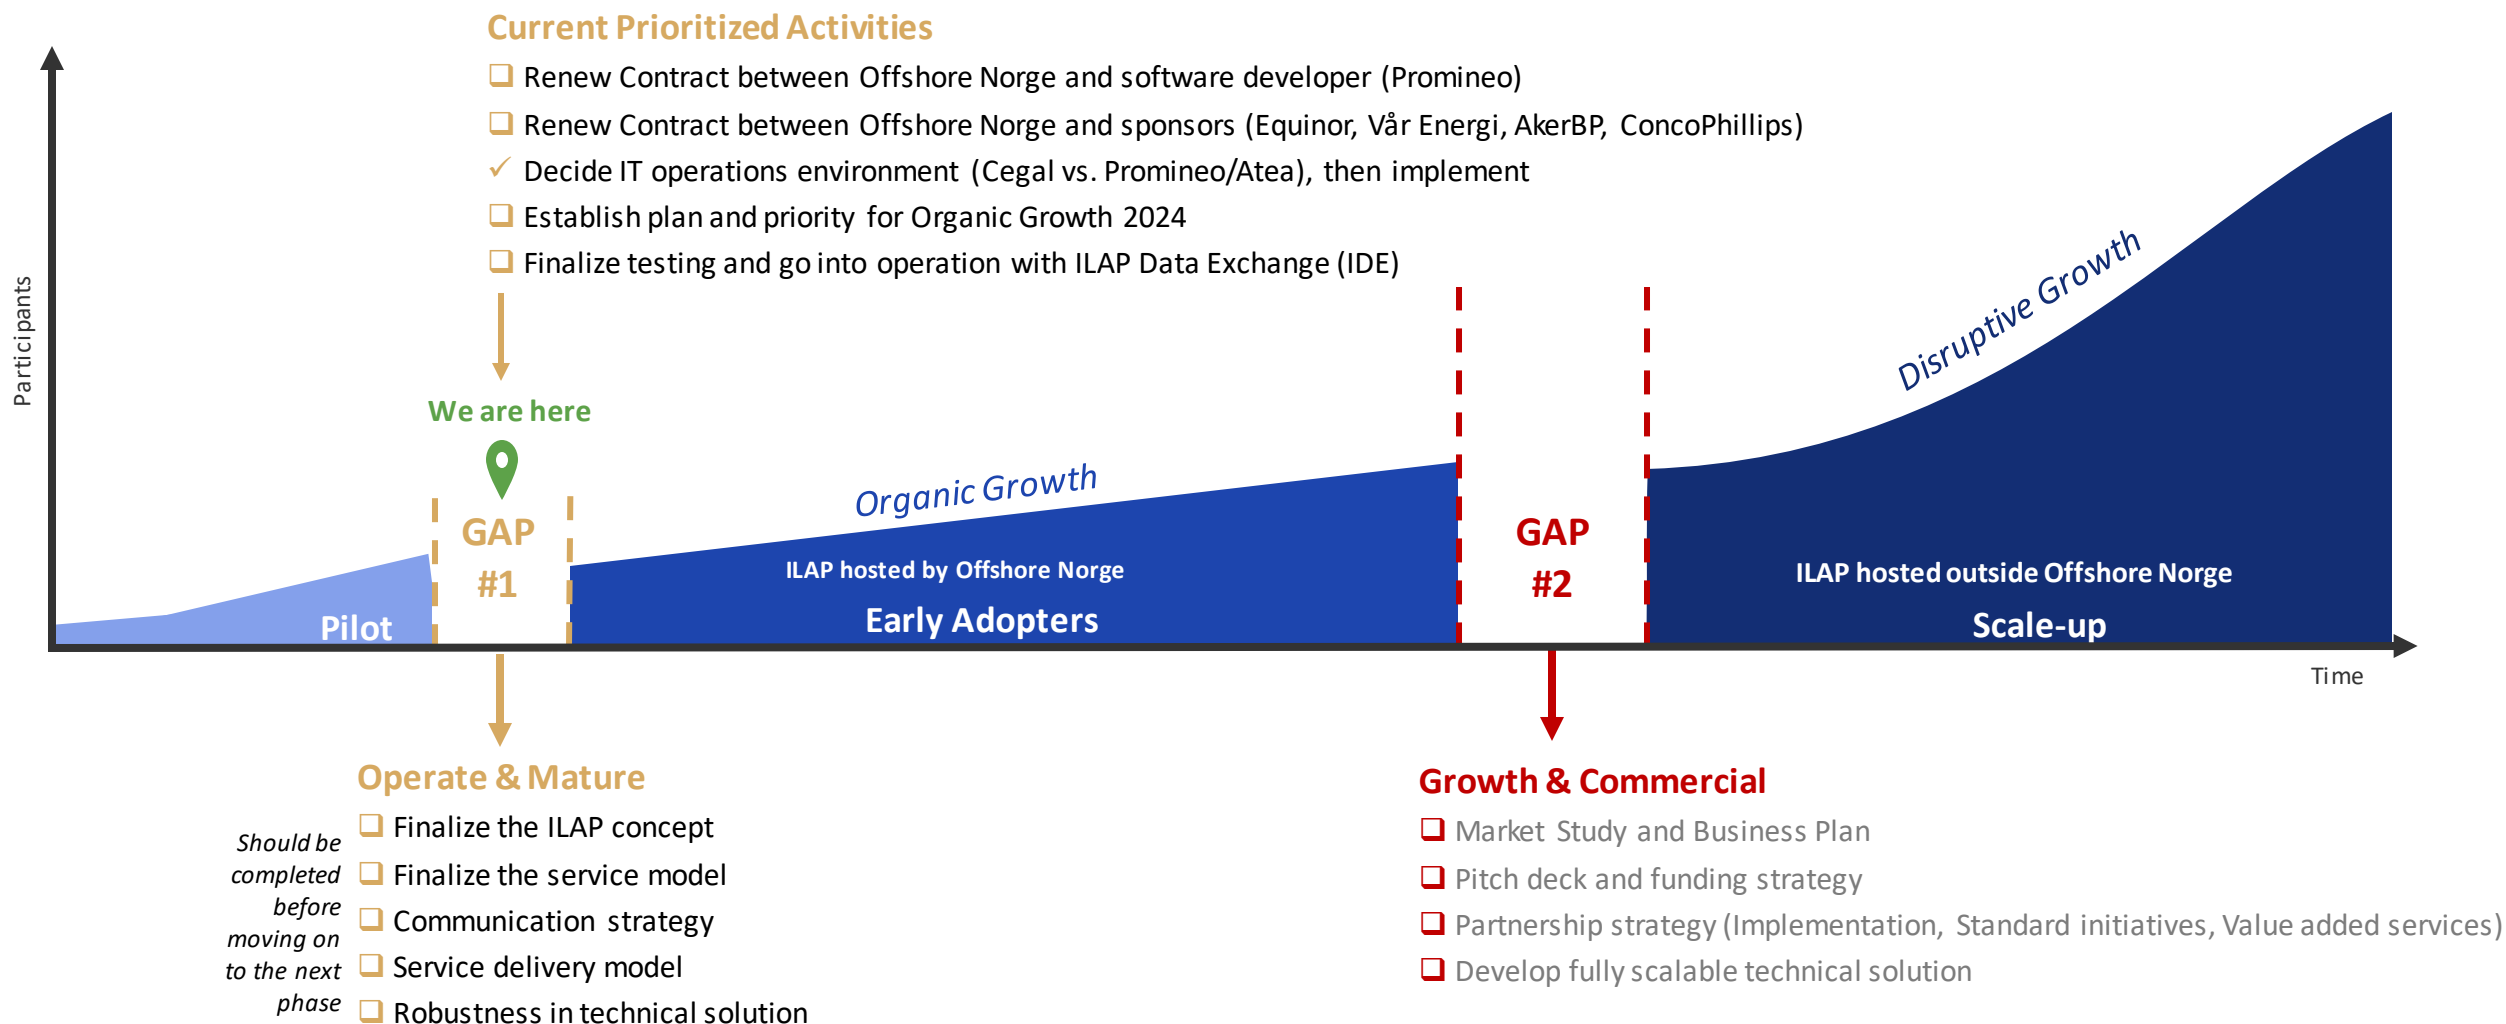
Current Prioritized Activities

❑ Renew Contract between Offshore Norge and software developer (Promineo)
❑ Renew Contract between Offshore Norge and sponsors (Equinor, Vår Energi, AkerBP, ConcoPhillips)
✓ Decide IT operations environment (Cegal vs. Promineo/Atea), then implement
❑ Establish plan and priority for Organic Growth 2024
❑ Finalize testing and go into operation with ILAP Data Exchange (IDE)

Participants

We are here

GAP #1

Organic Growth

ILAP hosted by Offshore Norge

Early Adopters

Pilot

GAP #2

Disruptive Growth

ILAP hosted outside Offshore Norge

Scale-up

Time

Operate & Mature

Should be completed before moving on to the next phase

❑ Finalize the ILAP concept
❑ Finalize the service model
❑ Communication strategy
❑ Service delivery model
❑ Robustness in technical solution

Growth & Commercial

❑ Market Study and Business Plan
❑ Pitch deck and funding strategy
❑ Partnership strategy (Implementation, Standard initiatives, Value added services)
❑ Develop fully scalable technical solution